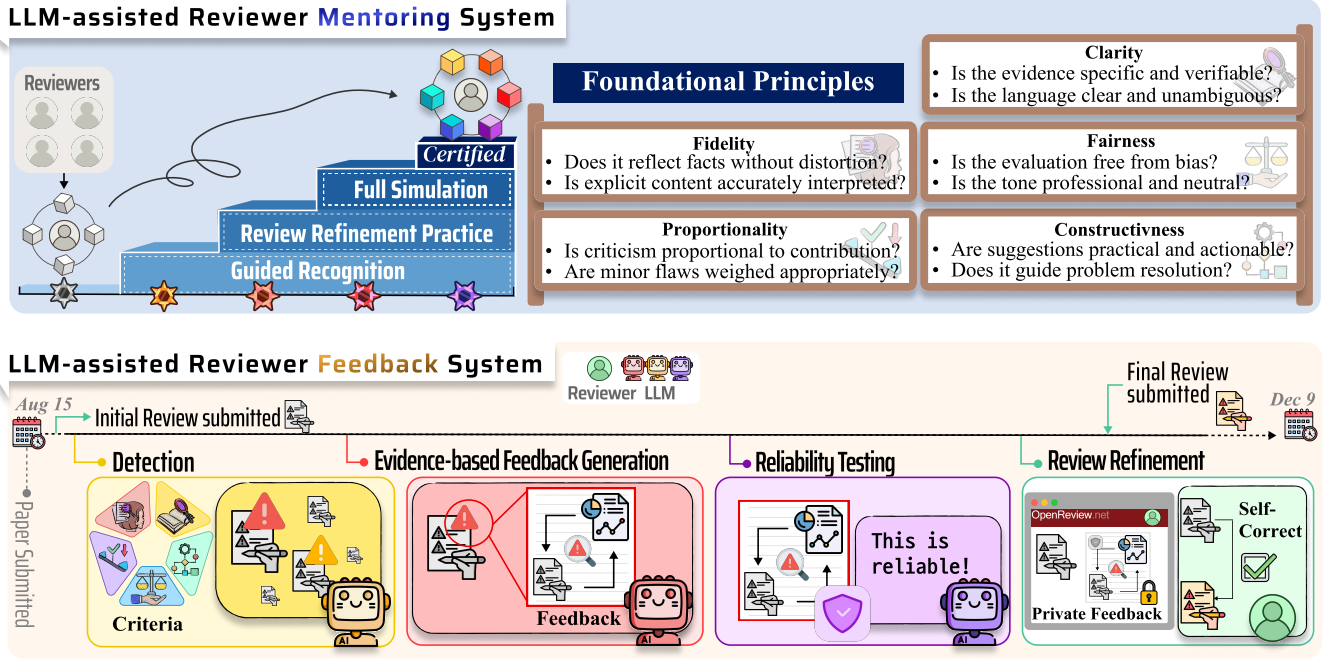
LLM-assisted Reviewer Mentoring System

Reviewers

Certified

Full Simulation

Review Refinement Practice

Guided Recognition

Foundational Principles

Clarity
• Is the evidence specific and verifiable?
• Is the language clear and unambiguous?

Fidelity
• Does it reflect facts without distortion?
• Is explicit content accurately interpreted?

Fairness
• Is the evaluation free from bias?
• Is the tone professional and neutral?

Proportionality
• Is criticism proportional to contribution?
• Are minor flaws weighed appropriately?

Constructivness
• Are suggestions practical and actionable?
• Does it guide problem resolution?

LLM-assisted Reviewer Feedback System

Reviewer LLM

Aug 15

Initial Review submitted

Final Review submitted

Dec 9

Paper Submitted

Detection

Criteria

Evidence-based Feedback Generation

Feedback

Reliability Testing

This is reliable!

Review Refinement

OpenReview.net

Private Feedback

Self-Correct